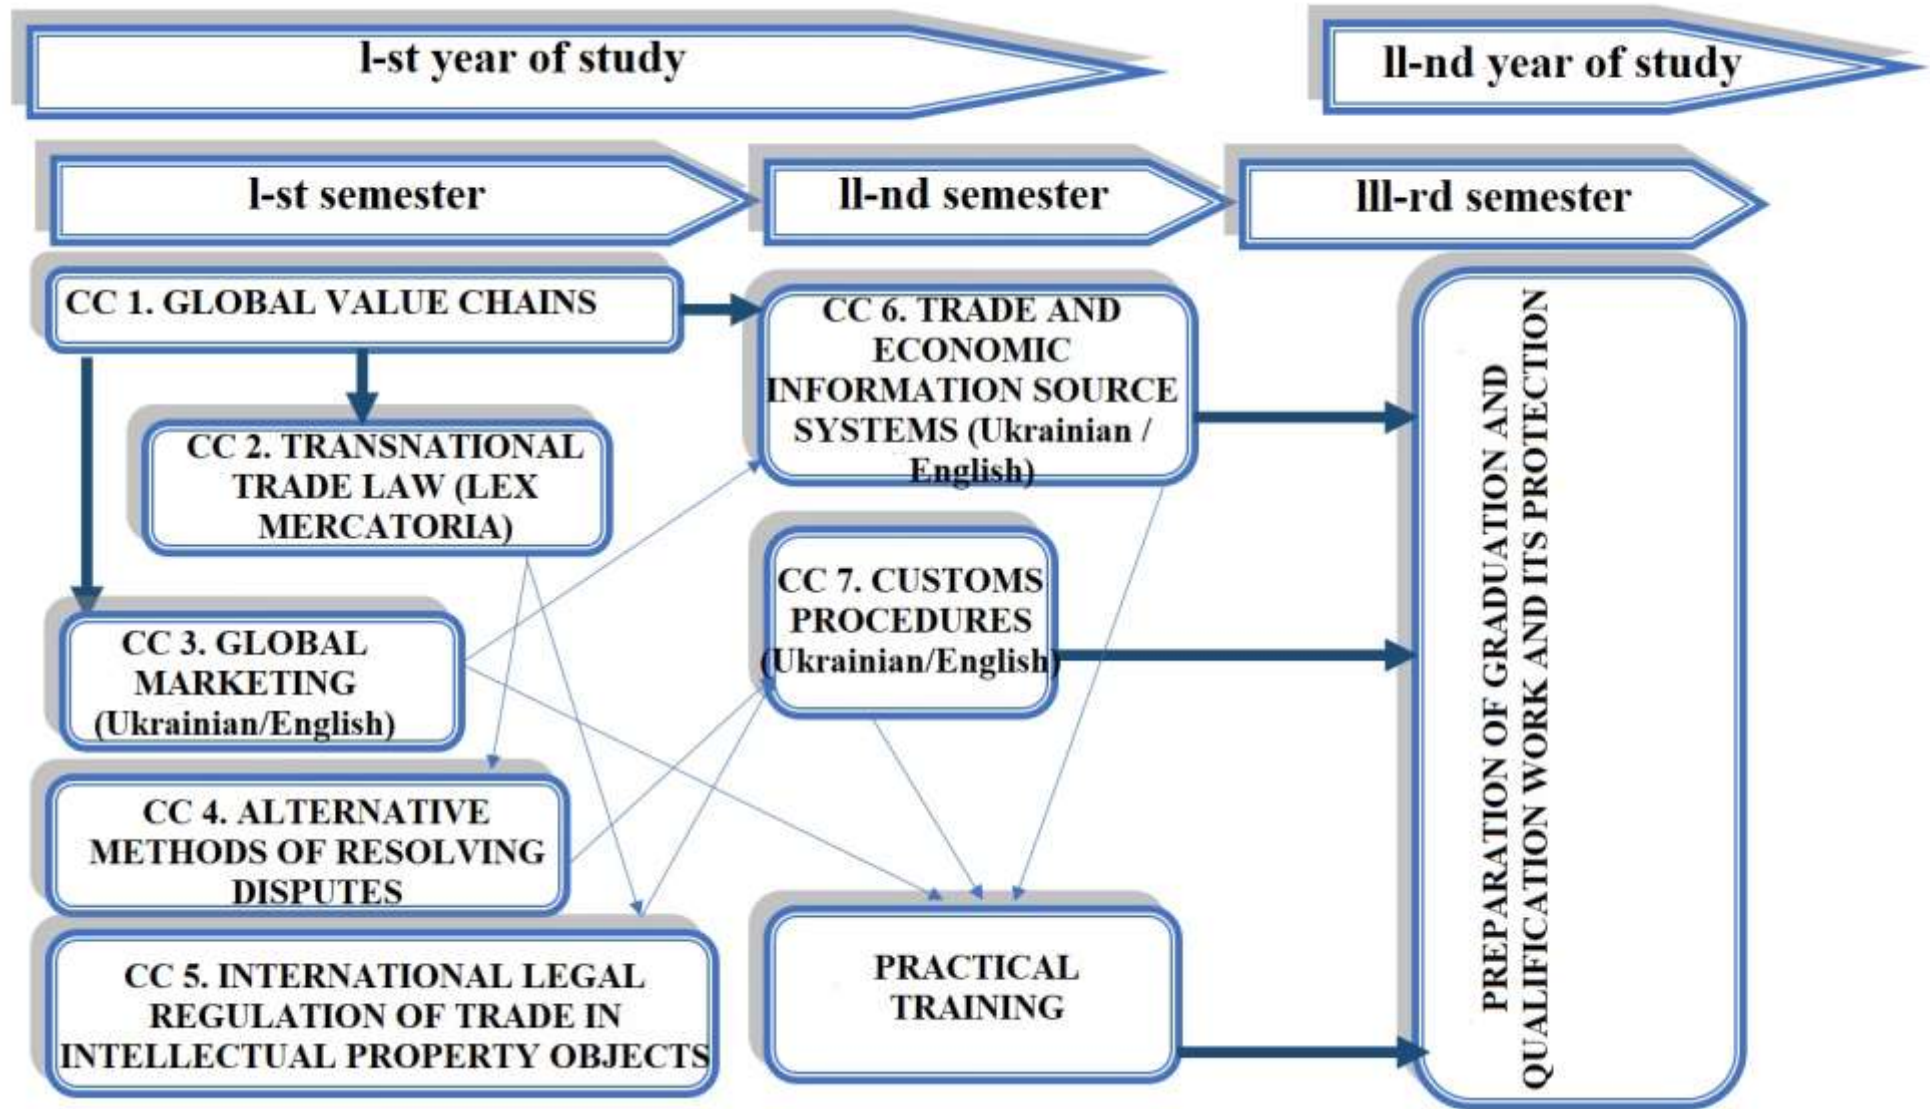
I-st year of study

II-nd year of study

I-st semester

II-nd semester

III-rd semester

CC 1. GLOBAL VALUE CHAINS

CC 2. TRANSNATIONAL TRADE LAW (LEX MERCATORIA)

CC 3. GLOBAL MARKETING (Ukrainian/English)

CC 4. ALTERNATIVE METHODS OF RESOLVING DISPUTES

CC 5. INTERNATIONAL LEGAL REGULATION OF TRADE IN INTELLECTUAL PROPERTY OBJECTS

CC 6. TRADE AND ECONOMIC INFORMATION SOURCE SYSTEMS (Ukrainian / English)

CC 7. CUSTOMS PROCEDURES (Ukrainian/English)

PRACTICAL TRAINING

PREPARATION OF GRADUATION AND QUALIFICATION WORK AND ITS PROTECTION